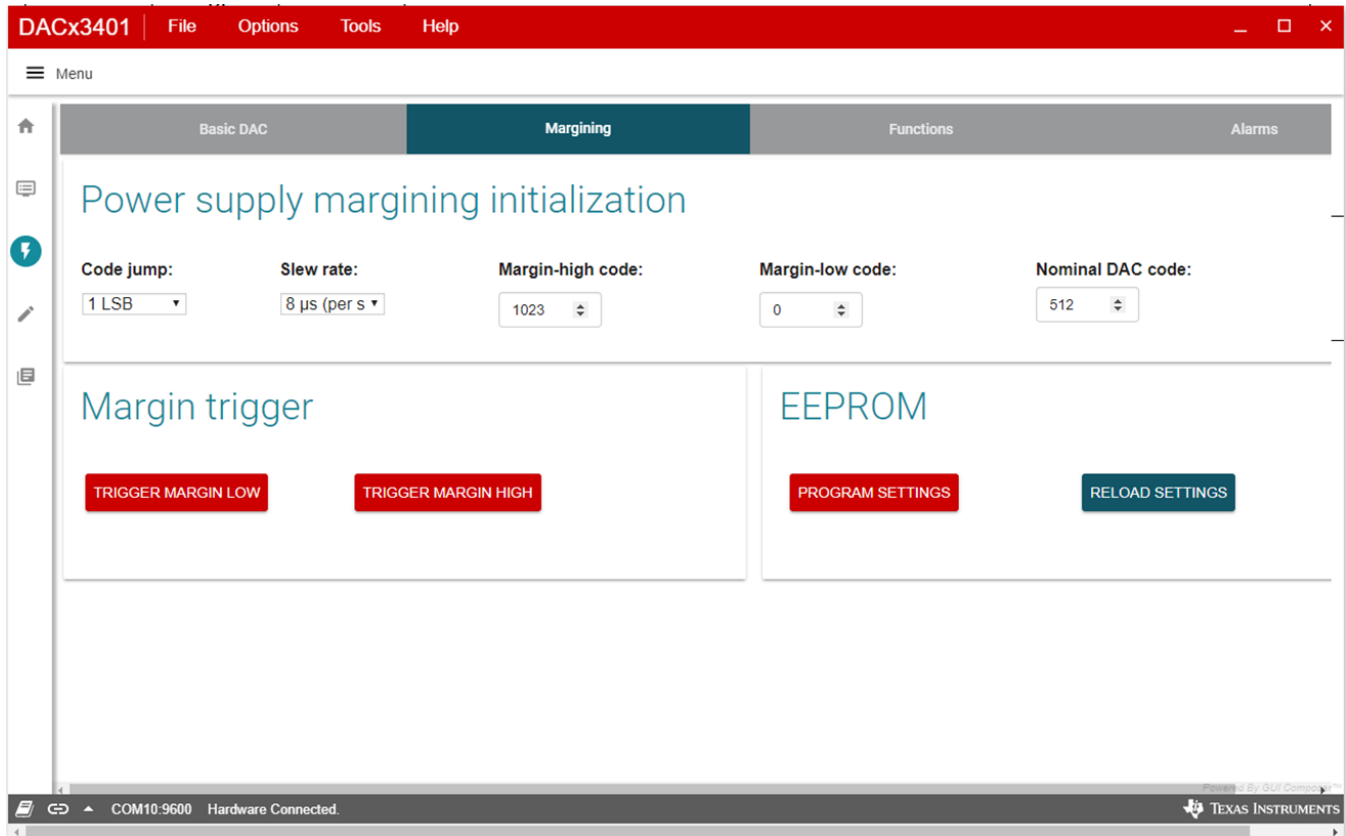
DACx3401 File Options Tools Help

Menu

Basic DAC | Margining | Functions | Alarms

Power supply margining initialization

Code jump:
1 LSB

Slew rate:
8 µs (per s

Margin-high code:
1023

Margin-low code:
0

Nominal DAC code:
512

Margin trigger

TRIGGER MARGIN LOW

TRIGGER MARGIN HIGH

EEPROM

PROGRAM SETTINGS

RELOAD SETTINGS

Powered By GUI Composer™

COM10:9600 Hardware Connected.

TEXAS INSTRUMENTS